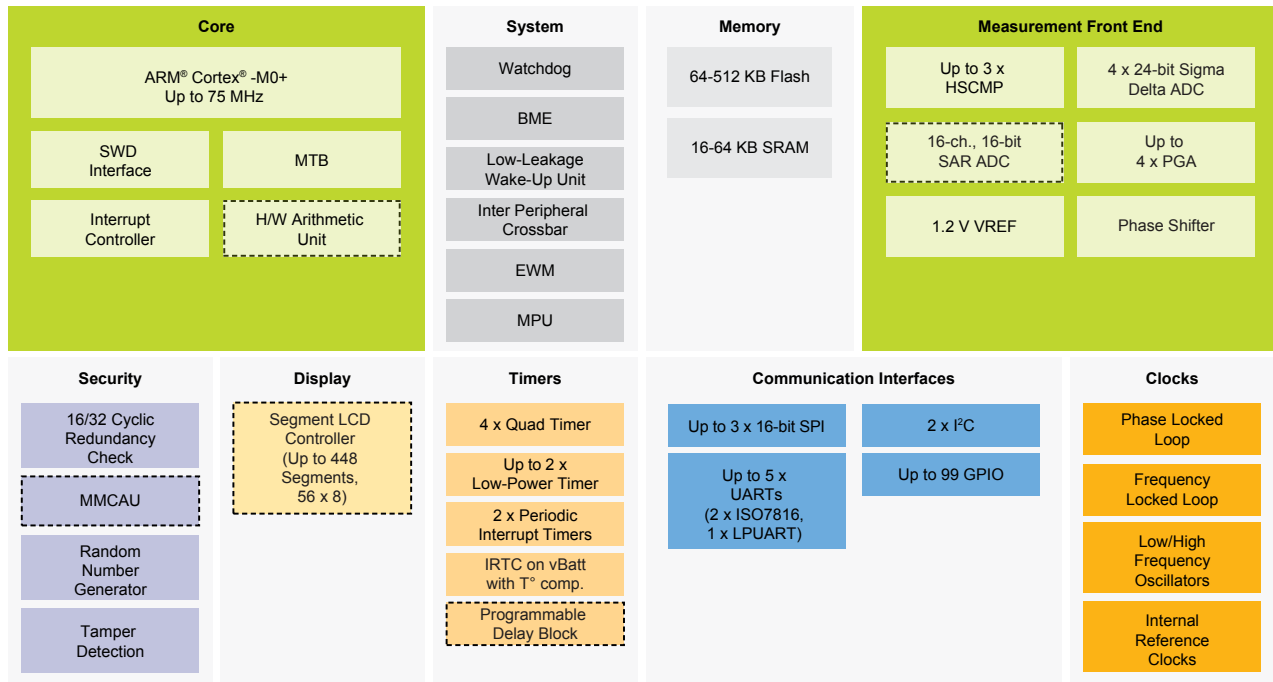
Core

ARM® Cortex® -M0+
Up to 75 MHz

SWD Interface

MTB

Interrupt Controller

H/W Arithmetic Unit

System

Watchdog

BME

Low-Leakage Wake-Up Unit

Inter Peripheral Crossbar

EWM

MPU

Memory

64-512 KB Flash

16-64 KB SRAM

Measurement Front End

Up to 3 x HSCMP

4 x 24-bit Sigma Delta ADC

16-ch., 16-bit SAR ADC

Up to 4 x PGA

1.2 V VREF

Phase Shifter

Security

16/32 Cyclic Redundancy Check

MMCAU

Random Number Generator

Tamper Detection

Display

Segment LCD Controller (Up to 448 Segments, 56 x 8)

Timers

4 x Quad Timer

Up to 2 x Low-Power Timer

2 x Periodic Interrupt Timers

IRTC on vBatt with T° comp.

Programmable Delay Block

Communication Interfaces

Up to 3 x 16-bit SPI

2 x I$^2$C

Up to 5 x UARTs (2 x ISO7816, 1 x LPUART)

Up to 99 GPIO

Clocks

Phase Locked Loop

Frequency Locked Loop

Low/High Frequency Oscillators

Internal Reference Clocks